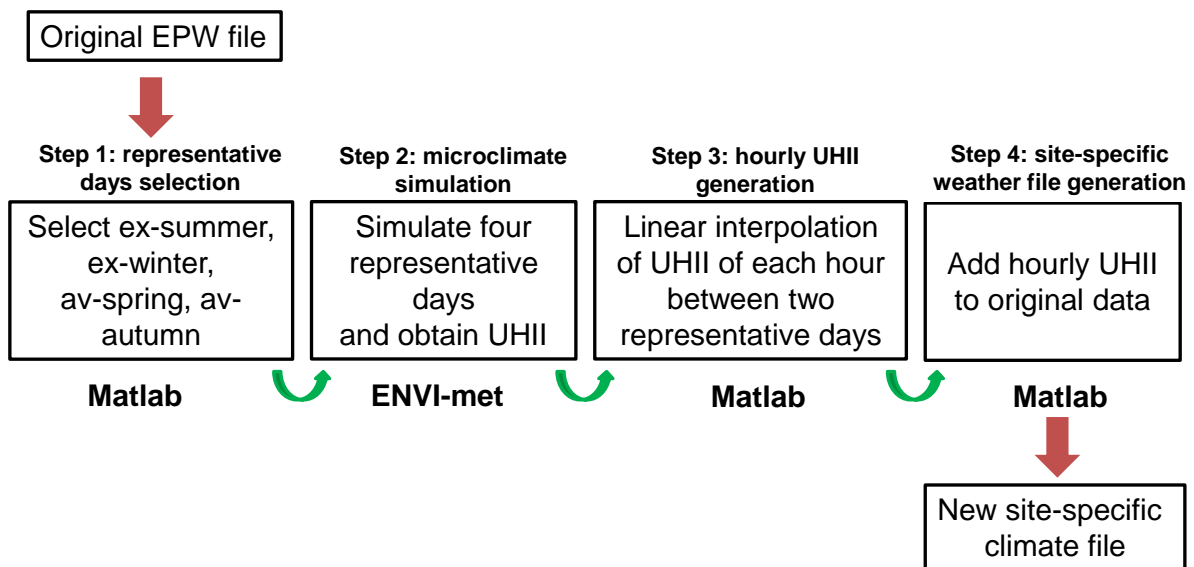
Original EPW file

Step 1: representative days selection

Select ex-summer, ex-winter, av-spring, av-autumn

Matlab

Step 2: microclimate simulation

Simulate four representative days and obtain UHII

ENVI-met

Step 3: hourly UHII generation

Linear interpolation of UHII of each hour between two representative days

Matlab

Step 4: site-specific weather file generation

Add hourly UHII to original data

Matlab

New site-specific climate file